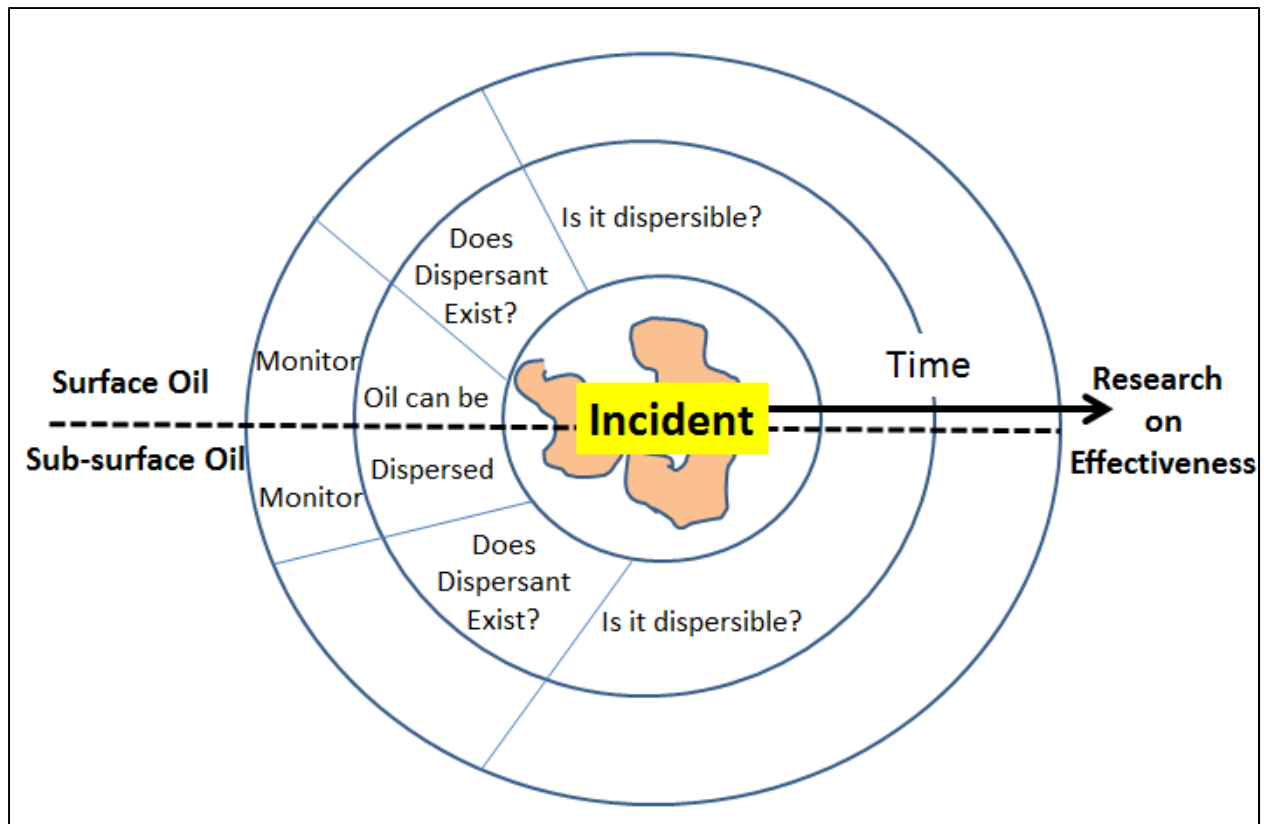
Is it dispersible?

Does Dispersant Exist?

Monitor

Surface Oil

Oil can be

Time

Research on Effectiveness

Incident

Sub-surface Oil

Dispersed

Monitor

Does Dispersant Exist?

Is it dispersible?